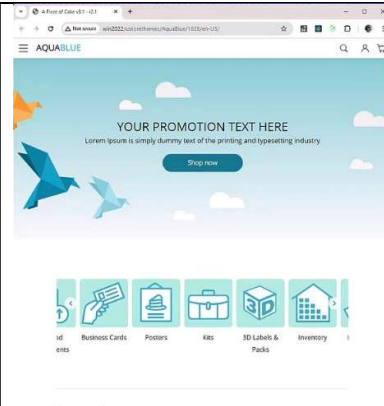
A Piece of Cake v3.1 - v2.1
Not secure win2022/usr/ethemes/AquaBlue/1028/en-US/
AQUABLUE
YOUR PROMOTION TEXT HERE
Lorem Ipsum is simply dummy text of the printing and typesetting industry
Shop now
3D
ad ents
Business Cards
Posters
Kits
3D Labels & Packs
Inventory